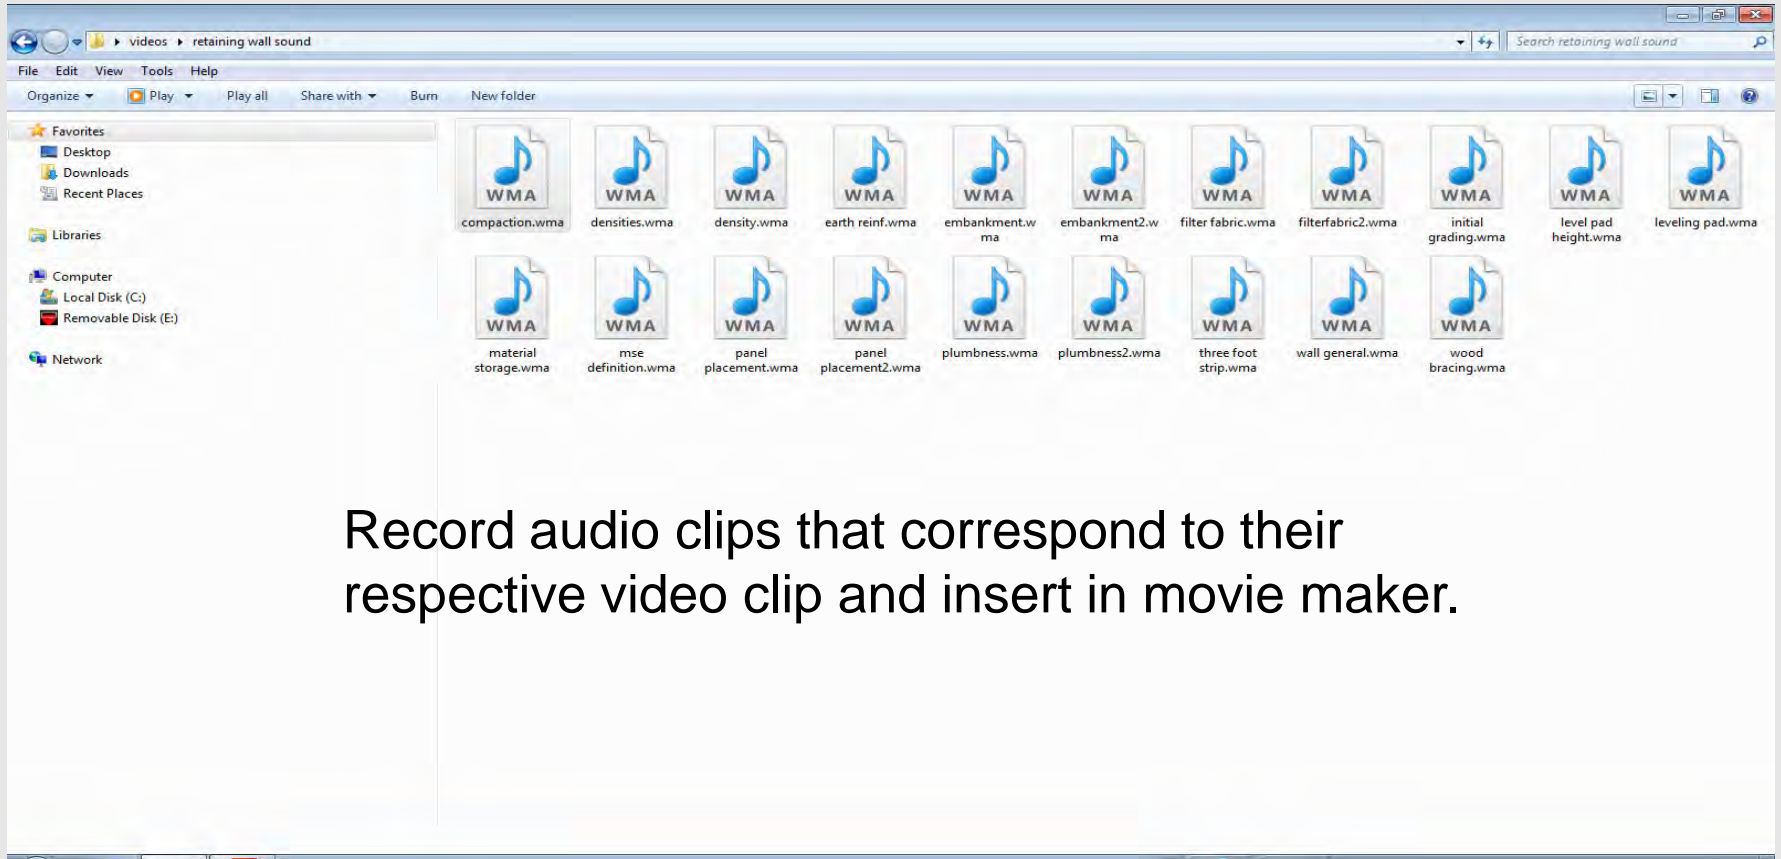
videos ▸ retaining wall sound

Search retaining wall sound

File Edit View Tools Help

Organize ▾ Play ▾ Play all Share with ▾ Burn New folder

Favorites
Desktop
Downloads
Recent Places

Libraries

Computer
Local Disk (C:)
Removable Disk (E:)

Network

WMA compaction.wma
WMA densities.wma
WMA density.wma
WMA earth reinf.wma
WMA embankment.wma
WMA embankment2.wma
WMA filter fabric.wma
WMA filterfabric2.wma
WMA initial grading.wma
WMA level pad height.wma
WMA leveling pad.wma
WMA material storage.wma
WMA mse definition.wma
WMA panel placement.wma
WMA panel placement2.wma
WMA plumbness.wma
WMA plumbness2.wma
WMA three foot strip.wma
WMA wall general.wma
WMA wood bracing.wma

Record audio clips that correspond to their respective video clip and insert in movie maker.